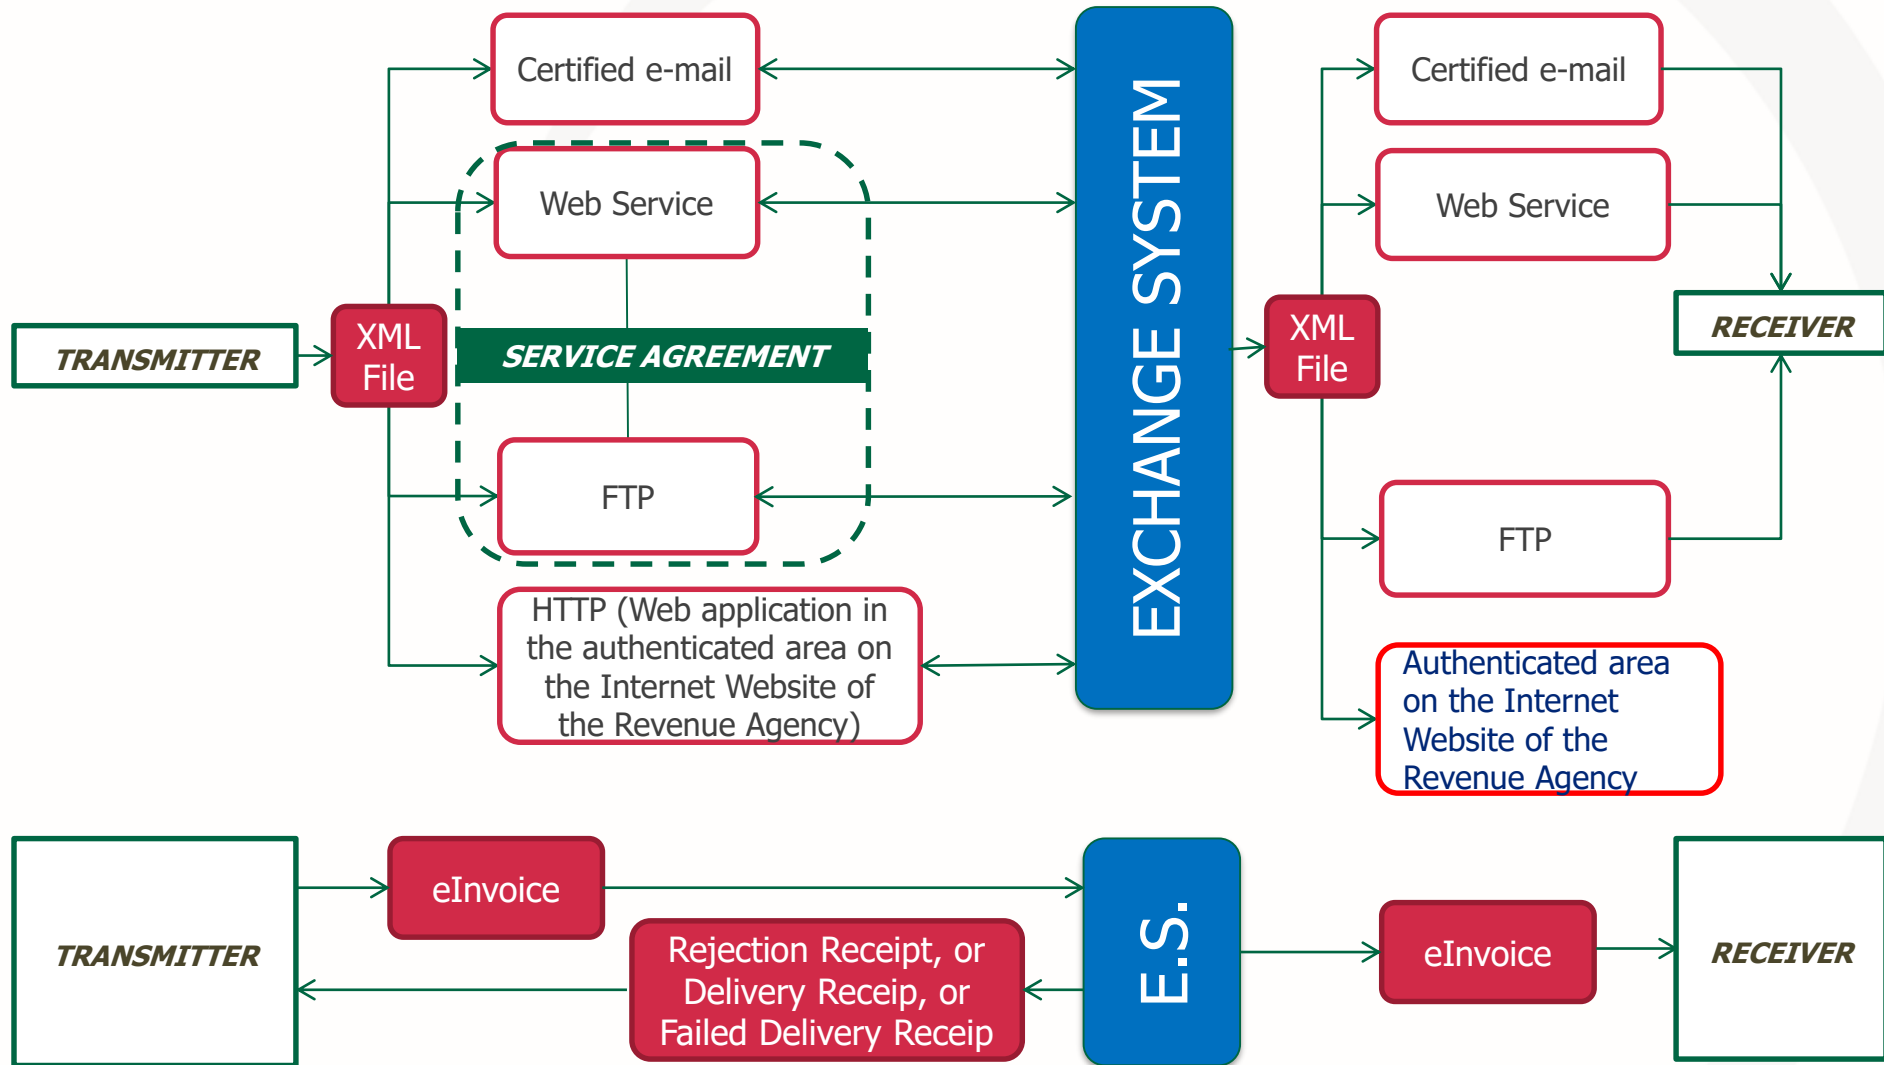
Certified e-mail

Web Service

SERVICE AGREEMENT

FTP

HTTP (Web application in the authenticated area on the Internet Website of the Revenue Agency)

TRANSMITTER

XML File

EXCHANGE SYSTEM

XML File

Certified e-mail

Web Service

RECEIVER

FTP

Authenticated area on the Internet Website of the Revenue Agency

TRANSMITTER

eInvoice

Rejection Receipt, or Delivery Receip, or Failed Delivery Receip

E.S.

eInvoice

RECEIVER